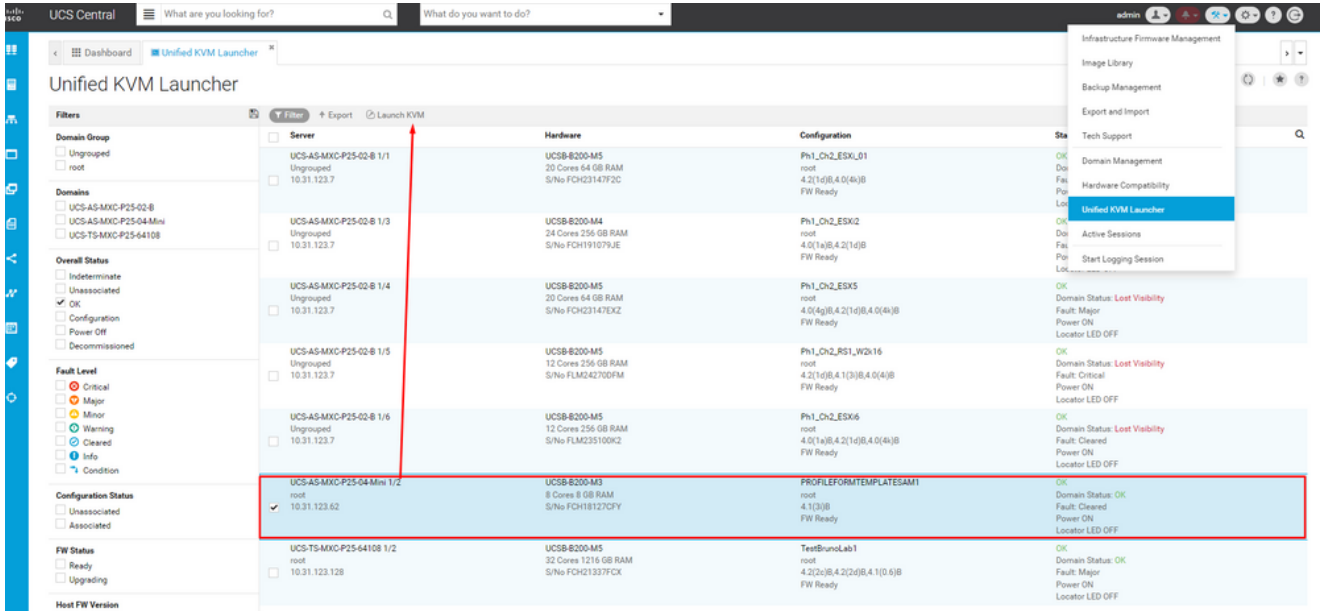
cisco UCS Central What are you looking for? What do you want to do? admin

Dashboard Unified KVM Launcher ×

Unified KVM Launcher

Infrastructure Firmware Management
Image Library
Backup Management
Export and Import
Tech Support
Domain Management
Hardware Compatibility
Unified KVM Launcher
Active Sessions
Start Logging Session

Filters
Domain Group
Ungrouped
root
Domains
UCS-AS-MXC-P25-02-B
UCS-AS-MXC-P25-04-Mini
UCS-TS-MXC-P25-64108
Overall Status
Indeterminate
Unassociated
OK
Configuration
Power Off
Decommissioned
Fault Level
Critical
Major
Minor
Warning
Cleared
Info
Condition
Configuration Status
Unassociated
Associated
FW Status
Ready
Upgrading
Host FW Version

Filter Export Launch KVM

| Server | Hardware | Configuration | Sta |
|---|---|---|---|
| UCS-AS-MXC-P25-02-B 1/1 Ungrouped 10.31.123.7 | UCSB-B200-M5 20 Cores 64 GB RAM S/No FCH23147F2C | Ph1_Ch2_ESXi_01 root 4.2(1d)B,4.0(4k)B FW Ready | OK Do Fau Po |
| UCS-AS-MXC-P25-02-B 1/3 Ungrouped 10.31.123.7 | UCSB-B200-M4 24 Cores 256 GB RAM S/No FCH191079JE | Ph1_Ch2_ESXi2 root 4.0(1a)B,4.2(1d)B FW Ready | OK Do Fau Po Locator LED OFF |
| UCS-AS-MXC-P25-02-B 1/4 Ungrouped 10.31.123.7 | UCSB-B200-M5 20 Cores 64 GB RAM S/No FCH23147EXZ | Ph1_Ch2_ESX5 root 4.0(4g)B,4.2(1d)B,4.0(4k)B FW Ready | OK Domain Status: Lost Visibility Fault: Major Power ON Locator LED OFF |
| UCS-AS-MXC-P25-02-B 1/5 Ungrouped 10.31.123.7 | UCSB-B200-M5 12 Cores 256 GB RAM S/No FLM24270DFM | Ph1_Ch2_RS1_W2k16 root 4.2(1d)B,4.1(3i)B,4.0(4)B FW Ready | OK Domain Status: Lost Visibility Fault: Critical Power ON Locator LED OFF |
| UCS-AS-MXC-P25-02-B 1/6 Ungrouped 10.31.123.7 | UCSB-B200-M5 12 Cores 256 GB RAM S/No FLM235100K2 | Ph1_Ch2_ESXi6 root 4.0(1a)B,4.2(1d)B,4.0(4k)B FW Ready | OK Domain Status: Lost Visibility Fault: Cleared Power ON Locator LED OFF |
| UCS-AS-MXC-P25-04-Mini 1/2 root 10.31.123.62 | UCSB-B200-M3 8 Cores 8 GB RAM S/No FCH18127CFY | PROFILEFORMTEMPLATESAM1 root 4.1(3i)B FW Ready | OK Domain Status: OK Fault: Cleared Power ON Locator LED OFF |
| UCS-TS-MXC-P25-64108 1/2 root 10.31.123.128 | UCSB-B200-M5 32 Cores 1216 GB RAM S/No FCH21337FCX | TestBrunoLab1 root 4.2(2c)B,4.2(2d)B,4.1(0.6)B FW Ready | OK Domain Status: OK Fault: Major Power ON Locator LED OFF |